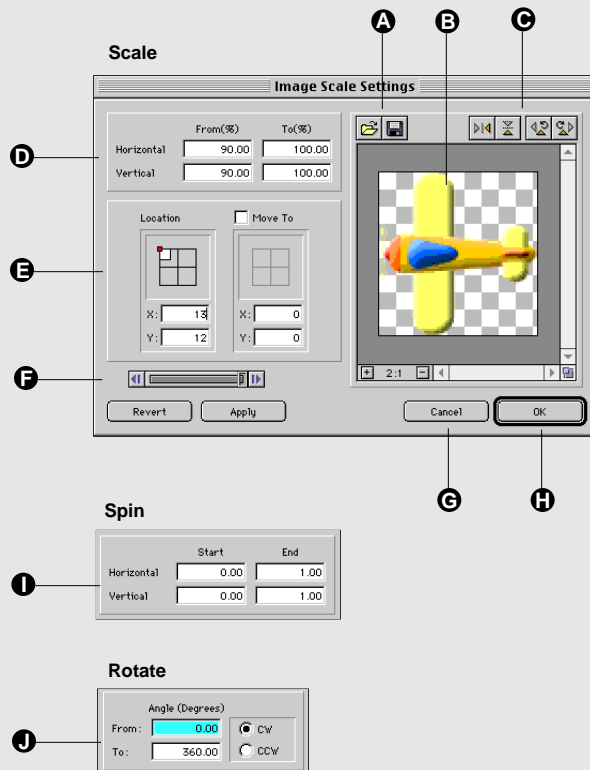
Scale

A B C

Image Scale Settings

D

| | From(%) | To(%) |
|---|---|---|
| Horizontal | 90.00 | 100.00 |
| Vertical | 90.00 | 100.00 |

E

Location

Move To

X: 13
Y: 12

X: 0
Y: 0

F

2:1

Revert Apply

Cancel OK

G H

Spin

I

| | Start | End |
|---|---|---|
| Horizontal | 0.00 | 1.00 |
| Vertical | 0.00 | 1.00 |

Rotate

J

Angle (Degrees)
From: 0.00
To: 360.00

CW
CCW